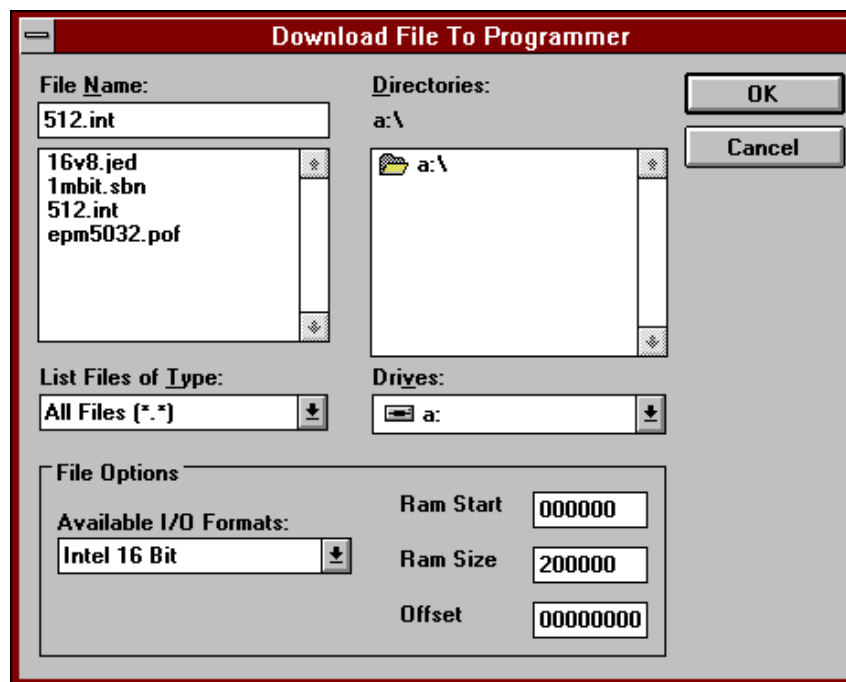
Download File To Programmer

File Name:
512.int
16v8.jed
1mbit.sbn
512.int
epm5032.pof

Directories:
a:\
a:\

OK
Cancel

List Files of Type:
All Files (*.*)

Drives:
a:

File Options
Available I/O Formats:
Intel 16 Bit

Ram Start 000000
Ram Size 200000
Offset 00000000